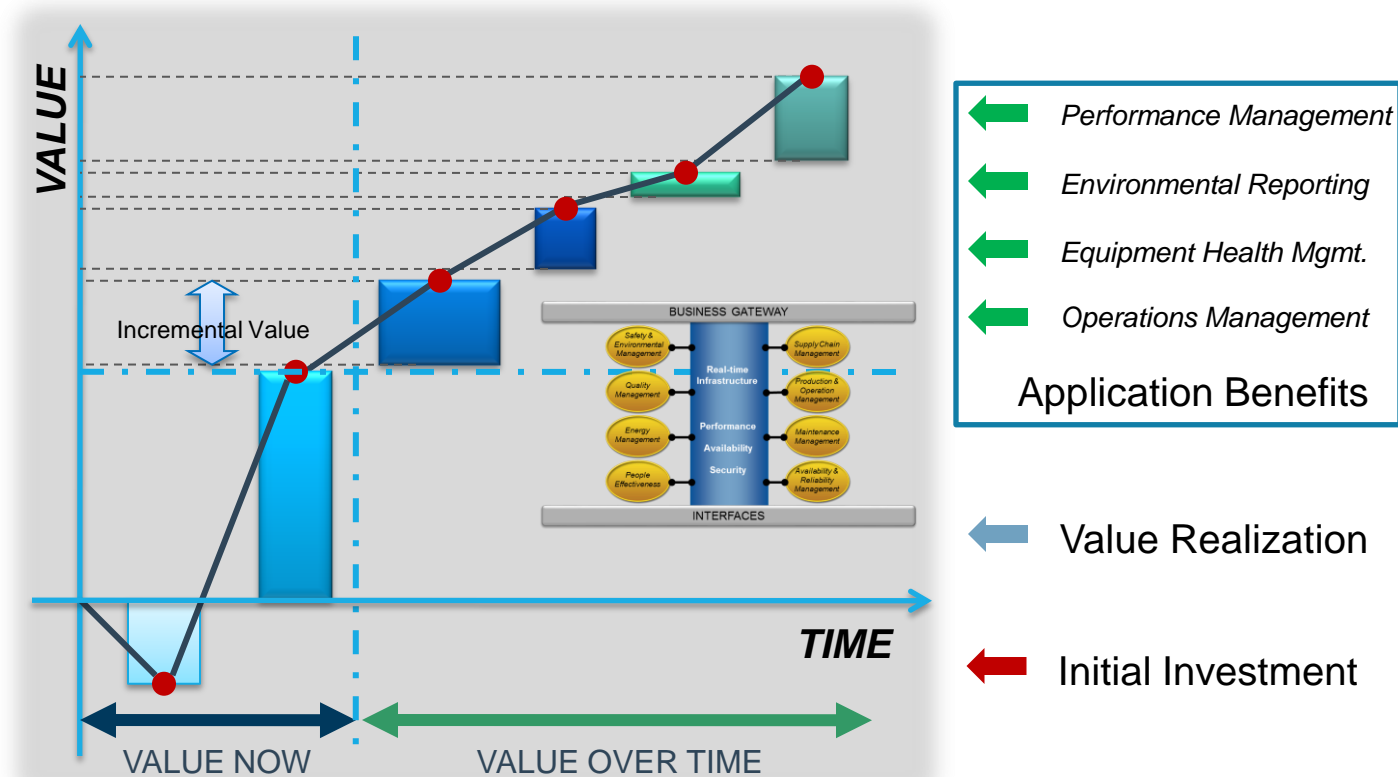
VALUE

Incremental Value

BUSINESS GATEWAY

Safety & Environmental Management

Quality Management

Energy Management

People Effectiveness

Real-time Infrastructure

Performance

Availability

Security

Supply Chain Management

Production & Operation Management

Maintenance Management

Availability & Reliability Management

INTERFACES

TIME

VALUE NOW

VALUE OVER TIME

Performance Management

Environmental Reporting

Equipment Health Mgmt.

Operations Management

Application Benefits

Value Realization

Initial Investment